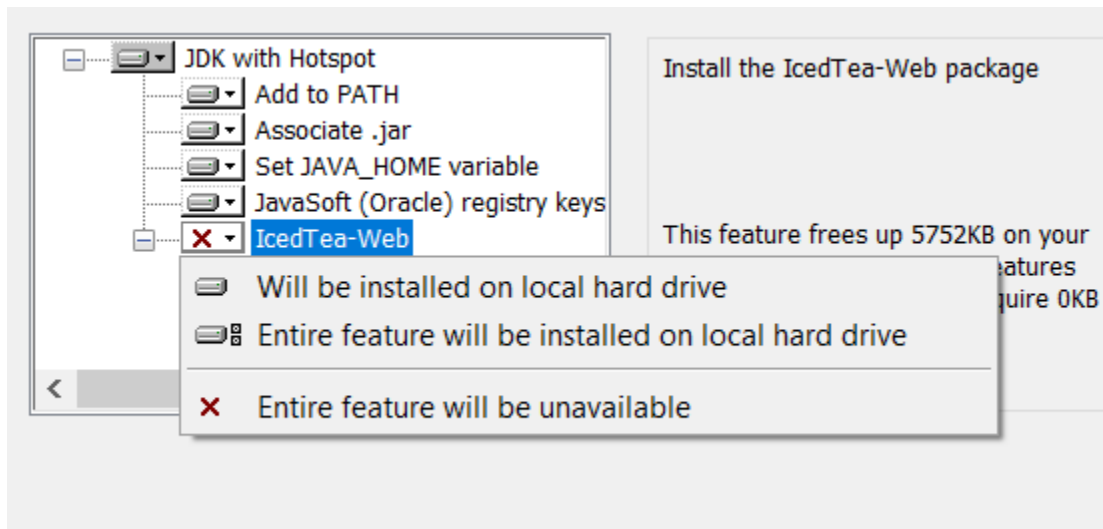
JDK with Hotspot
Add to PATH
Associate .jar
Set JAVA_HOME variable
JavaSoft (Oracle) registry keys
IcedTea-Web

Install the IcedTea-Web package

This feature frees up 5752KB on your
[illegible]eatures
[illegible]quire 0KB

Will be installed on local hard drive
Entire feature will be installed on local hard drive
Entire feature will be unavailable